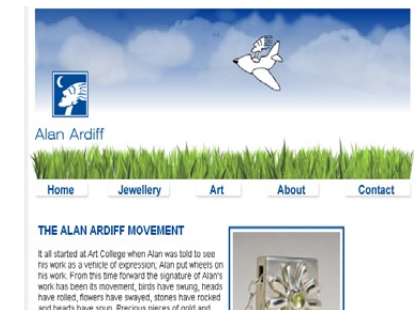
Alan Ardiff

Home
Jewellery
Art
About
Contact

THE ALAN ARDIFF MOVEMENT

It all started at Art College when Alan was told to see his work as a vehicle of expression, Alan put wheels on his work. From this time forward the signature of Alan's work has been its movement, birds have swung, heads have rolled, flowers have swayed, stones have rocked and hearts have spun. Precious pieces of gold and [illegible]